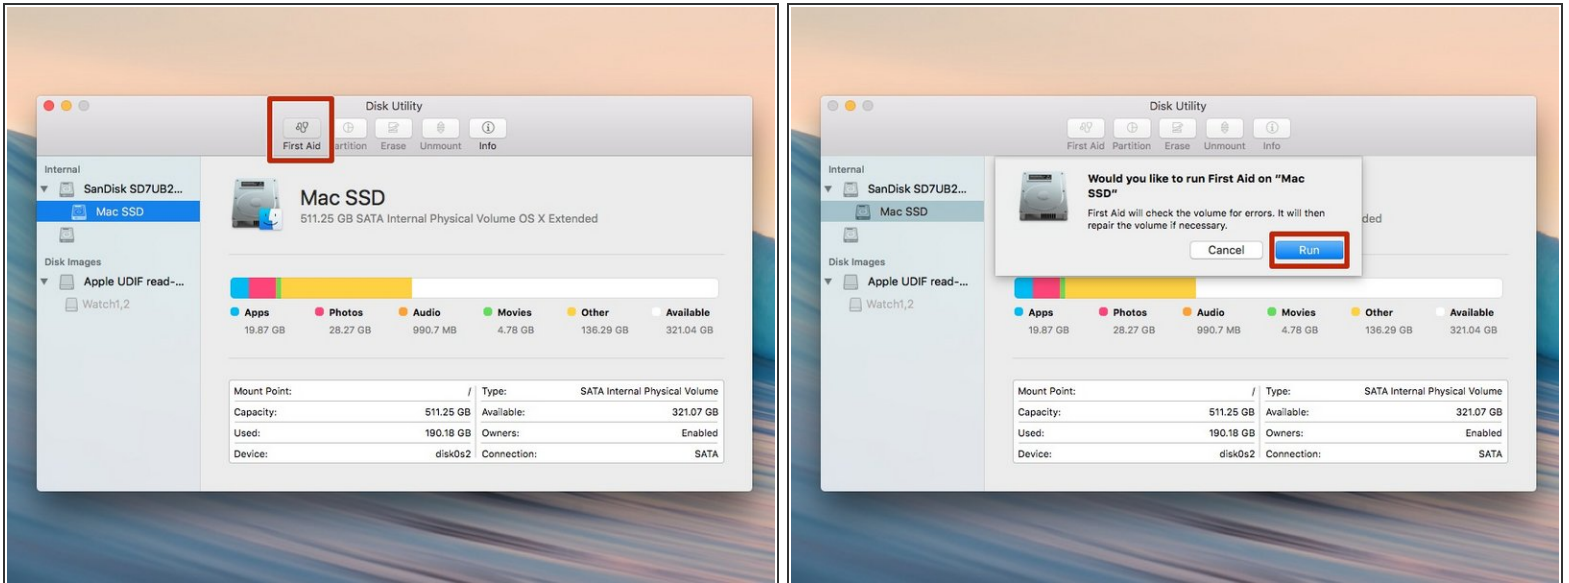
Disk Utility

First Aid Partition Erase Unmount Info

Internal
SanDisk SD7UB2...
Mac SSD

Disk Images
Apple UDIF read-...
Watch1,2

Mac SSD
511.25 GB SATA Internal Physical Volume OS X Extended

Apps 19.87 GB
Photos 28.27 GB
Audio 990.7 MB
Movies 4.78 GB
Other 136.29 GB
Available 321.04 GB

| Mount Point: | / | Type: | SATA Internal Physical Volume |
|---|---|---|---|
| Capacity: | 511.25 GB | Available: | 321.07 GB |
| Used: | 190.18 GB | Owners: | Enabled |
| Device: | disk0s2 | Connection: | SATA |

Disk Utility

First Aid Partition Erase Unmount Info

Internal
SanDisk SD7UB2...
Mac SSD

Disk Images
Apple UDIF read-...
Watch1,2

Would you like to run First Aid on "Mac SSD"
First Aid will check the volume for errors. It will then repair the volume if necessary.

Cancel
Run

ded

Apps 19.87 GB
Photos 28.27 GB
Audio 990.7 MB
Movies 4.78 GB
Other 136.29 GB
Available 321.04 GB

| Mount Point: | / | Type: | SATA Internal Physical Volume |
|---|---|---|---|
| Capacity: | 511.25 GB | Available: | 321.07 GB |
| Used: | 190.18 GB | Owners: | Enabled |
| Device: | disk0s2 | Connection: | SATA |